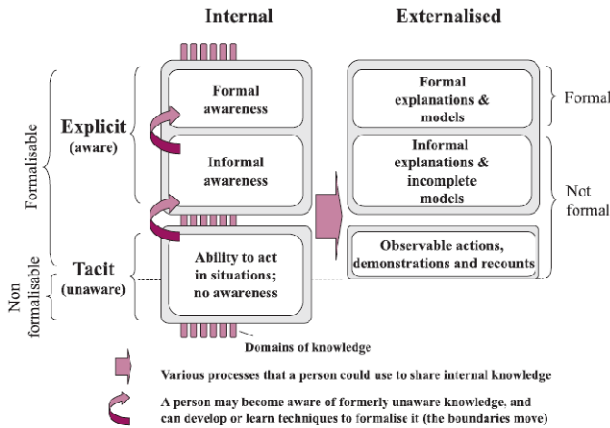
Internal

Externalised

Formalisable

Explicit
(aware)

Formal awareness

Informal awareness

Tacit
(unaware)

Ability to act in situations; no awareness

Non formalisable

Formal explanations & models

Informal explanations & incomplete models

Observable actions, demonstrations and recounts

Formal

Not formal

Domains of knowledge

Various processes that a person could use to share internal knowledge

A person may become aware of formerly unaware knowledge, and can develop or learn techniques to formalise it (the boundaries move)